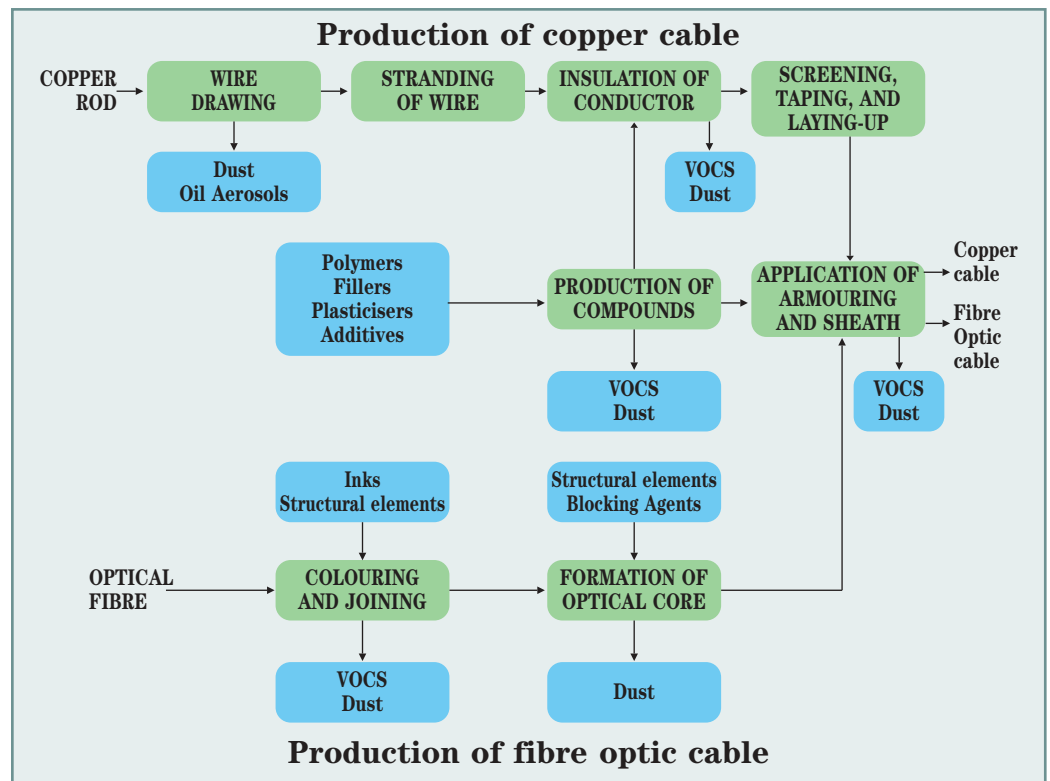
Production of copper cable

COPPER ROD

WIRE DRAWING

STRANDING OF WIRE

INSULATION OF CONDUCTOR

SCREENING, TAPING, AND LAYING-UP

Dust
Oil Aerosols

VOCS
Dust

Polymers
Fillers
Plasticisers
Additives

PRODUCTION OF COMPOUNDS

APPLICATION OF ARMOURING AND SHEATH

Copper cable

Fibre Optic cable

VOCS
Dust

VOCS
Dust

Inks
Structural elements

Structural elements
Blocking Agents

OPTICAL FIBRE

COLOURING AND JOINING

FORMATION OF OPTICAL CORE

VOCS
Dust

Dust

Production of fibre optic cable